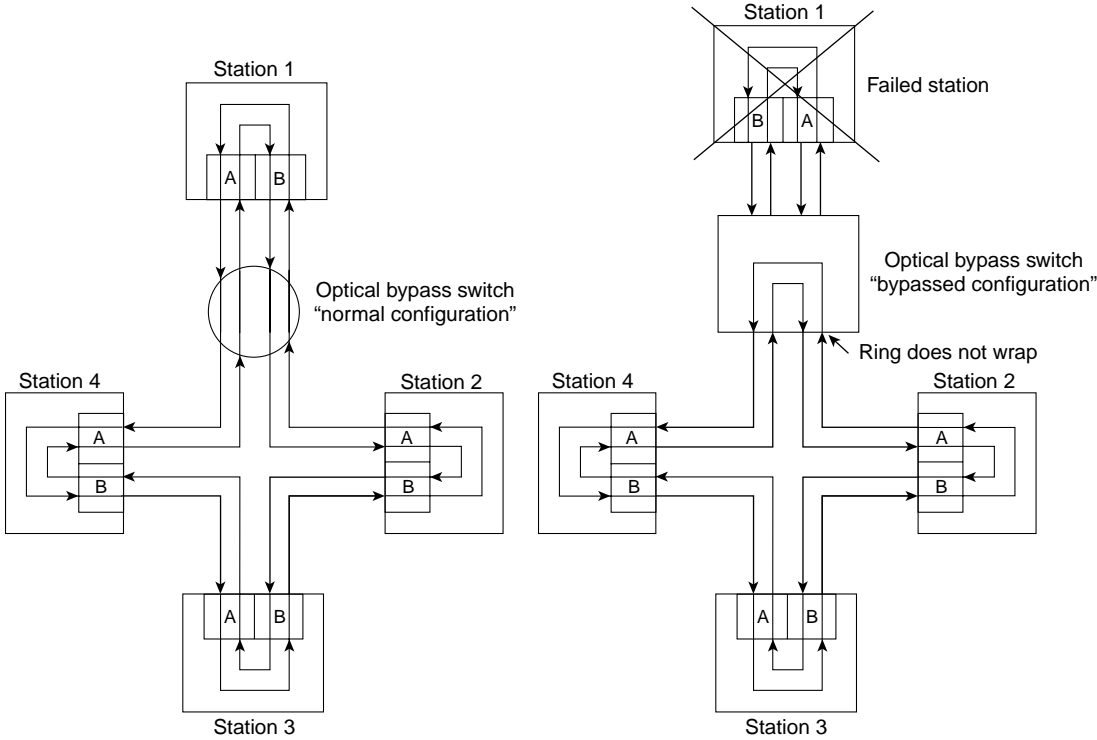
Station 1

A B

Optical bypass switch
"normal configuration"

Station 4

A

B

Station 2

A

B

A B

Station 3

Station 1

B A

Failed station

Optical bypass switch
"bypassed configuration"

Ring does not wrap

Station 4

A

B

Station 2

A

B

A B

Station 3